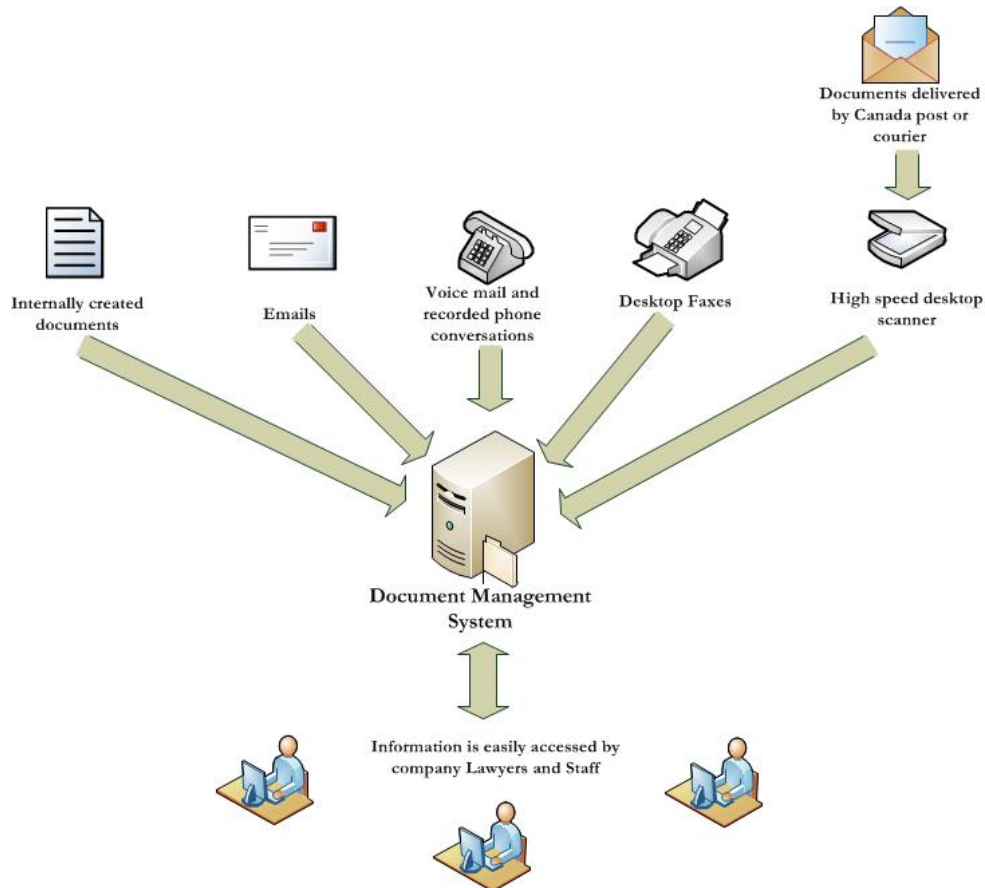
Documents delivered by Canada post or courier

Internally created documents

Emails

Voice mail and recorded phone conversations

Desktop Faxes

High speed desktop scanner

Document Management System

Information is easily accessed by company Lawyers and Staff